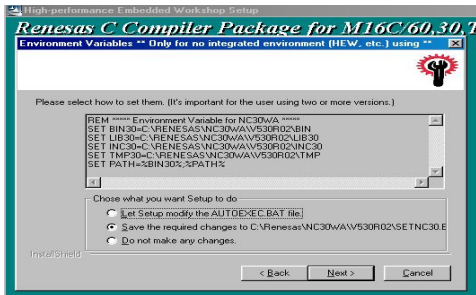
High-performance Embedded Workshop Setup

Renesas C Compiler Package for M16C/60,30,T

Environment Variables ** Only for no integrated environment (HEW, etc.) using **

Please select how to set them. (It's important for the user using two or more versions.)

REM ***** Environment Variable for NC30WA *****
SET BIN30=C:\RENESAS\NC30WA\V530R02\BIN
SET LIB30=C:\RENESAS\NC30WA\V530R02\LIB30
SET INC30=C:\RENESAS\NC30WA\V530R02\INC30
SET TMP30=C:\RENESAS\NC30WA\V530R02\TMP
SET PATH=%BIN30%;%PATH

Chose what you want Setup to do

Let Setup modify the AUTOEXEC.BAT file.

Save the required changes to C:\Renesas\NC30WA\V530R02\SETNC30.E

Do not make any changes.

InstallShield

< Back

Next >

Cancel